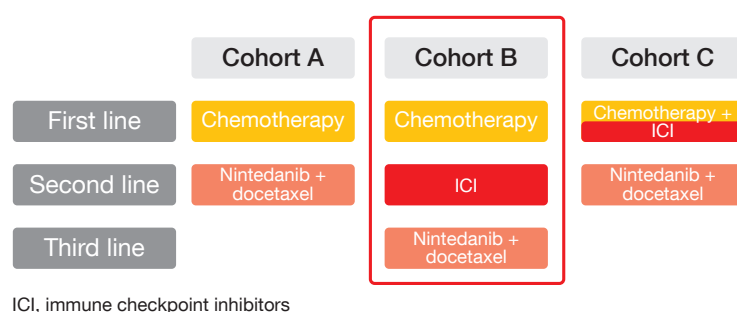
| | Cohort A | Cohort B | Cohort C |
|---|---|---|---|
| First line | Chemotherapy | Chemotherapy | Chemotherapy + ICI |
| Second line | Nintedanib + docetaxel | ICI | Nintedanib + docetaxel |
| Third line | | Nintedanib + docetaxel | |

ICI, immune checkpoint inhibitors